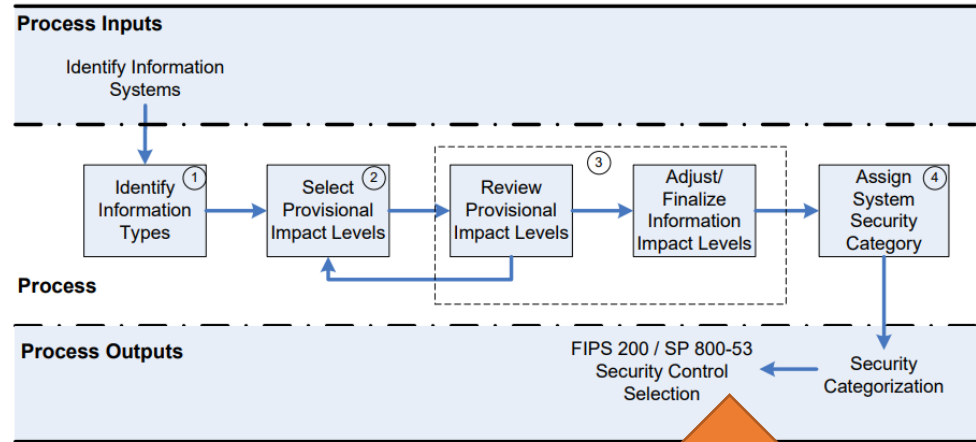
Process Inputs

Identify Information Systems

Identify Information Types 1

Select Provisional Impact Levels 2

3

Review Provisional Impact Levels

Adjust/ Finalize Information Impact Levels

Assign System Security Category 4

Process

Process Outputs

FIPS 200 / SP 800-53 Security Control Selection

Security Categorization